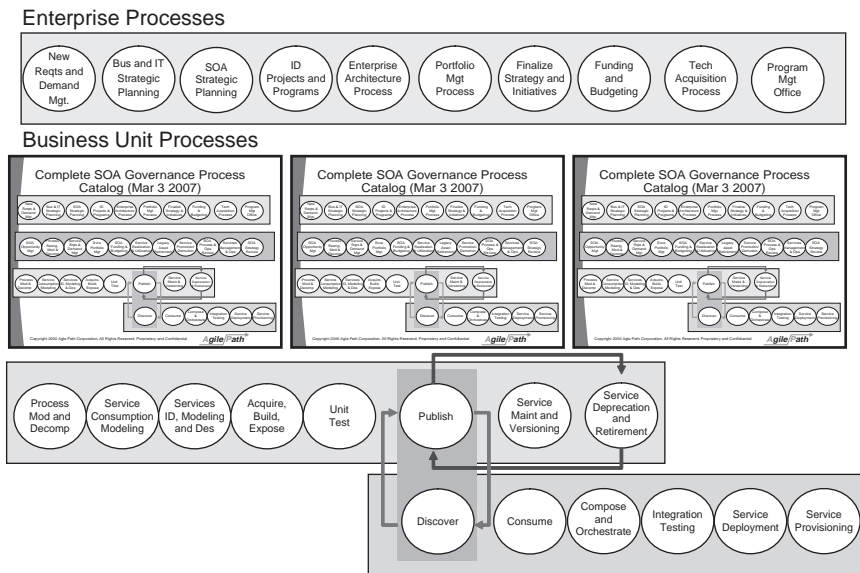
Enterprise Processes

New Reqts and Demand Mgt.

Bus and IT Strategic Planning

SOA Strategic Planning

ID Projects and Programs

Enterprise Architecture Process

Portfolio Mgt Process

Finalize Strategy and Initiatives

Funding and Budgeting

Tech Acquisition Process

Program Mgt Office

Business Unit Processes

Complete SOA Governance Process Catalog (Mar 3 2007)

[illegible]

Copyright 2006 Agile Path Corporation. All Rights Reserved. Proprietary and Confidential

AgilePath

Complete SOA Governance Process Catalog (Mar 3 2007)

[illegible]

Copyright 2006 Agile Path Corporation. All Rights Reserved. Proprietary and Confidential

AgilePath

Complete SOA Governance Process Catalog (Mar 3 2007)

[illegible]

Copyright 2006 Agile Path Corporation. All Rights Reserved. Proprietary and Confidential

AgilePath

Process Mod and Decomp

Service Consumption Modeling

Services ID, Modeling and Des

Acquire, Build, Expose

Unit Test

Publish

Service Maint and Versioning

Service Deprecation and Retirement

Discover

Consume

Compose and Orchestrate

Integration Testing

Service Deployment

Service Provisioning